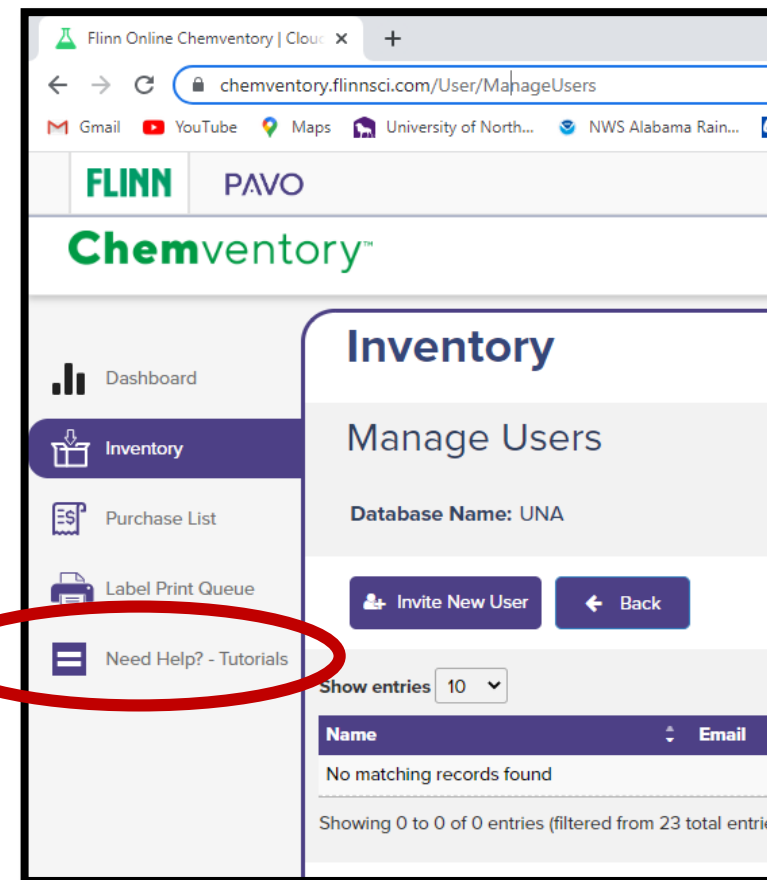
Flinn Online Chemventory | Clou
+
chemventory.flinnsci.com/User/ManageUsers
Gmail YouTube Maps University of North... NWS Alabama Rain...

FLINN PAVO

Chemventory™

Dashboard
Inventory
Purchase List
Label Print Queue
Need Help? - Tutorials

Inventory

Manage Users

Database Name: UNA

Invite New User
Back

Show entries 10

| Name | Email |
|---|---|
| No matching records found | |

Showing 0 to 0 of 0 entries (filtered from 23 total entri